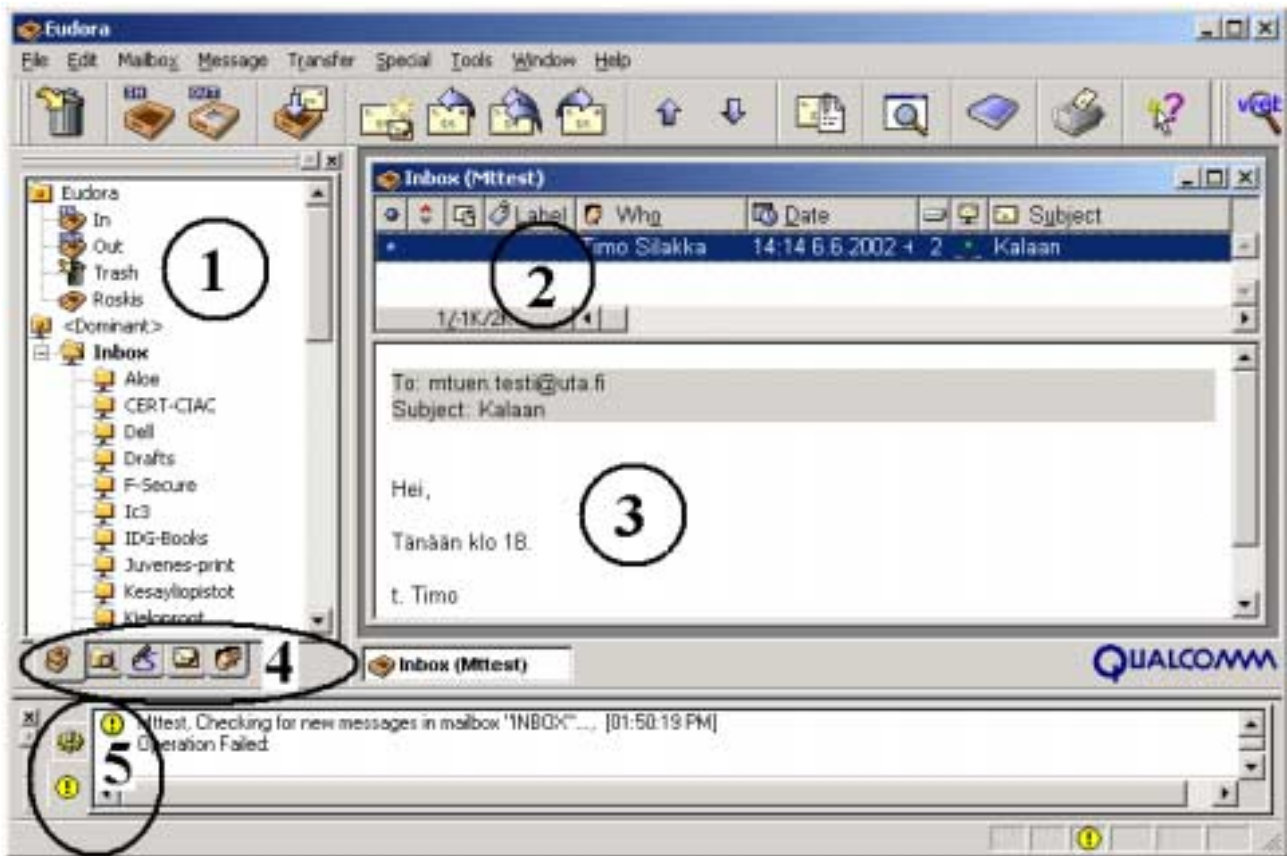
Eudora

File Edit Mailbox Message Transfer Special Tools Window Help

Eudora
In
Out
Trash
Roskis
<Dominant>
Inbox
Aloe
CERT-CIAC
Dell
Drafts
F-Secure
Ic3
IDG-Books
Juvenes-print
Kesayliopistot
Kielopront

1

Inbox (Mttest)

| Label | Who | Date | | Subject |
|---|---|---|---|---|
| | Timo Silakka | 14:14 6.6.2002 + | 2 | Kalaan |

2

1/-1K/2

To: mtuen.testi@uta.fi
Subject: Kalaan

Hei,

Tänään klo 18.

t. Timo

3

4

Inbox (Mttest)

QUALCOMM

Mttest, Checking for new messages in mailbox "INBOX"..., [01:50:19 PM]
Operation Failed

5